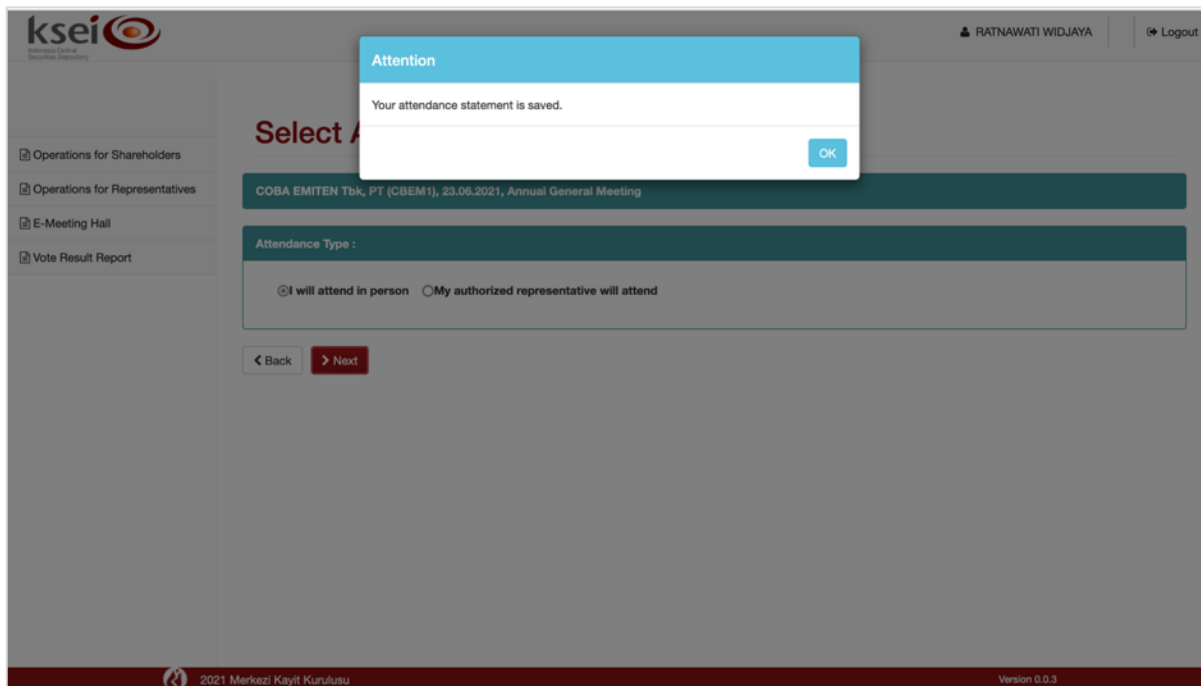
ksei
Indonesia Central Securities Depository

RATNAWATI WIDJAYA
Logout

Operations for Shareholders
Operations for Representatives
E-Meeting Hall
Vote Result Report

Select A

Attention
Your attendance statement is saved.
OK

COBA EMITEN Tbk, PT (CBEM1), 23.06.2021, Annual General Meeting

Attendance Type :
I will attend in person My authorized representative will attend

Back
Next

2021 Merkezi Kayit Kurulusu
Version 0.0.3